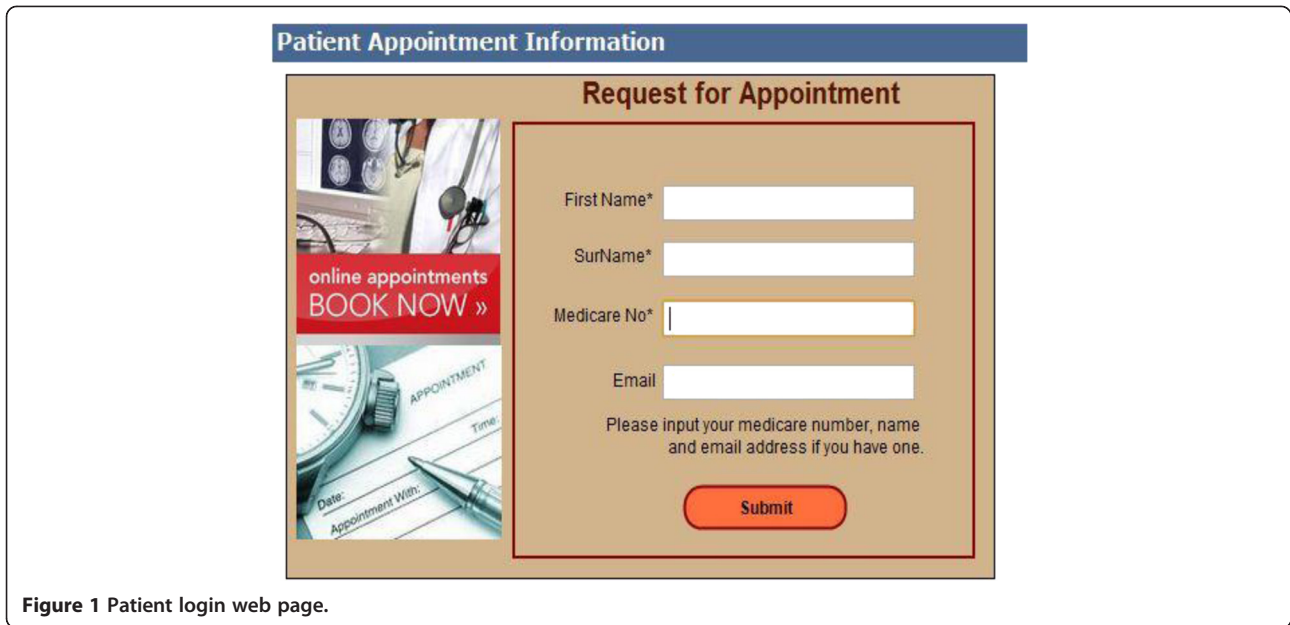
Patient Appointment Information

Request for Appointment

online appointments
BOOK NOW »

APPOINTMENT
Time:
Date:
Appointment With:

First Name*

SurName*

Medicare No*

Email

Please input your medicare number, name and email address if you have one.

Submit

Figure 1 Patient login web page.